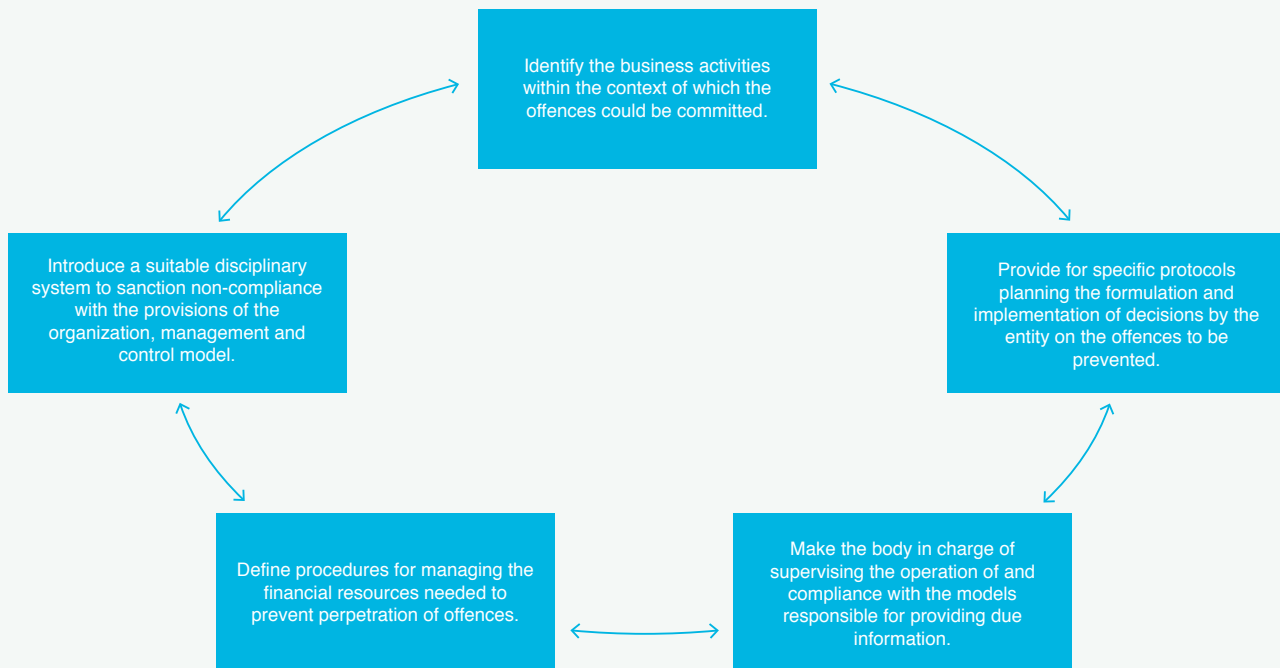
Identify the business activities within the context of which the offences could be committed.

Provide for specific protocols planning the formulation and implementation of decisions by the entity on the offences to be prevented.

Make the body in charge of supervising the operation of and compliance with the models responsible for providing due information.

Define procedures for managing the financial resources needed to prevent perpetration of offences.

Introduce a suitable disciplinary system to sanction non-compliance with the provisions of the organization, management and control model.